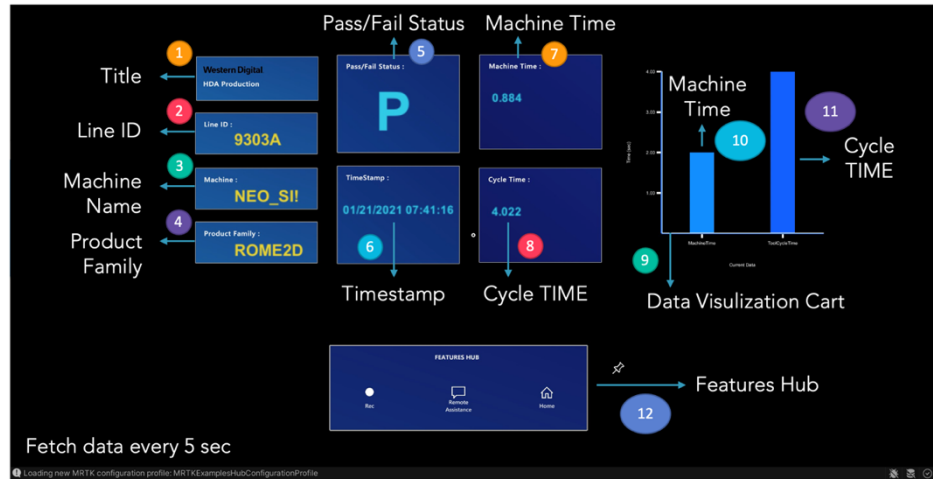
Pass/Fail Status

Machine Time

1

Title

Western Digital
HDA Production

5

Pass/Fail Status :

P

7

Machine Time :

0.884

4.00

Machine Time

3.00

11

10

Cycle TIME

2.00

Time (sec)

1.00

MachineTime

TotalCycleTime

Current Data

2

Line ID

Line ID :
9303A

3

Machine Name

Machine :
NEO_SI!

TimeStamp :

01/21/2021 07:41:16

Cycle Time :

4.022

4

Product Family

Product Family :
ROME2D

6

8

9

Timestamp

Cycle TIME

Data Visulization Cart

FEATURES HUB

Rec

Remote Assistance

Home

Features Hub

12

Fetch data every 5 sec

Loading new MRTK configuration profile: MRTKExamplesHubConfigurationProfile